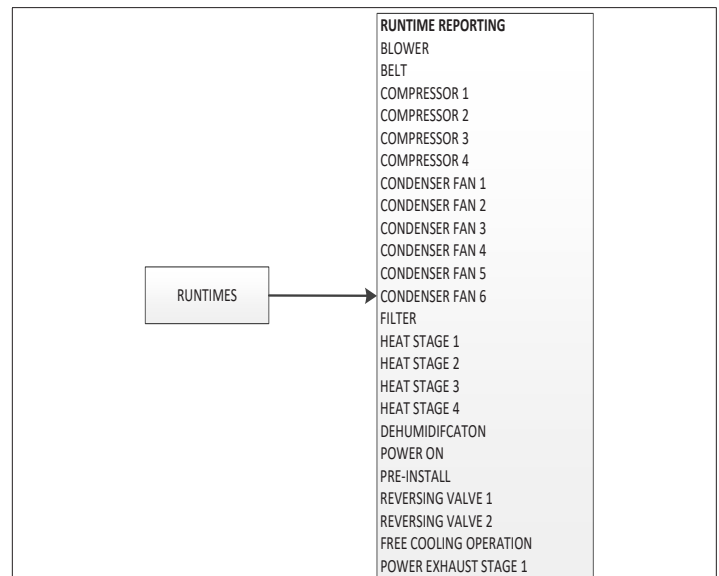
RUNTIMES

RUNTIME REPORTING
BLOWER
BELT
COMPRESSOR 1
COMPRESSOR 2
COMPRESSOR 3
COMPRESSOR 4
CONDENSER FAN 1
CONDENSER FAN 2
CONDENSER FAN 3
CONDENSER FAN 4
CONDENSER FAN 5
CONDENSER FAN 6
FILTER
HEAT STAGE 1
HEAT STAGE 2
HEAT STAGE 3
HEAT STAGE 4
DEHUMIDIFCATON
POWER ON
PRE-INSTALL
REVERSING VALVE 1
REVERSING VALVE 2
FREE COOLING OPERATION
POWER EXHAUST STAGE 1